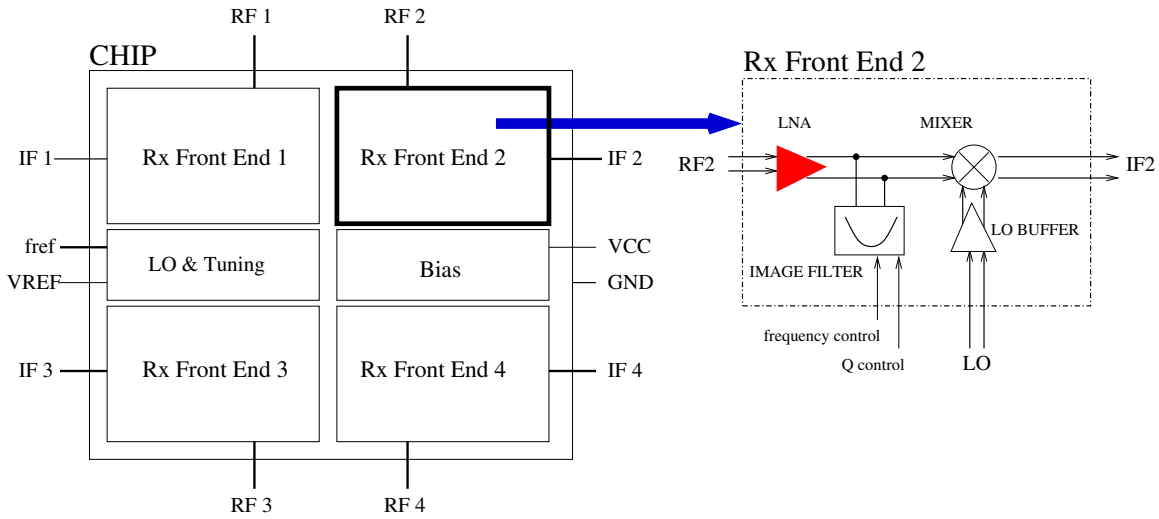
RF 1
RF 2
CHIP
Rx Front End 2
IF 1
Rx Front End 1
Rx Front End 2
IF 2
LNA
MIXER
RF2
IF2
fref
LO & Tuning
Bias
VCC
VREF
GND
LO BUFFER
IMAGE FILTER
frequency control
Q control
LO
IF 3
Rx Front End 3
Rx Front End 4
IF 4
RF 3
RF 4